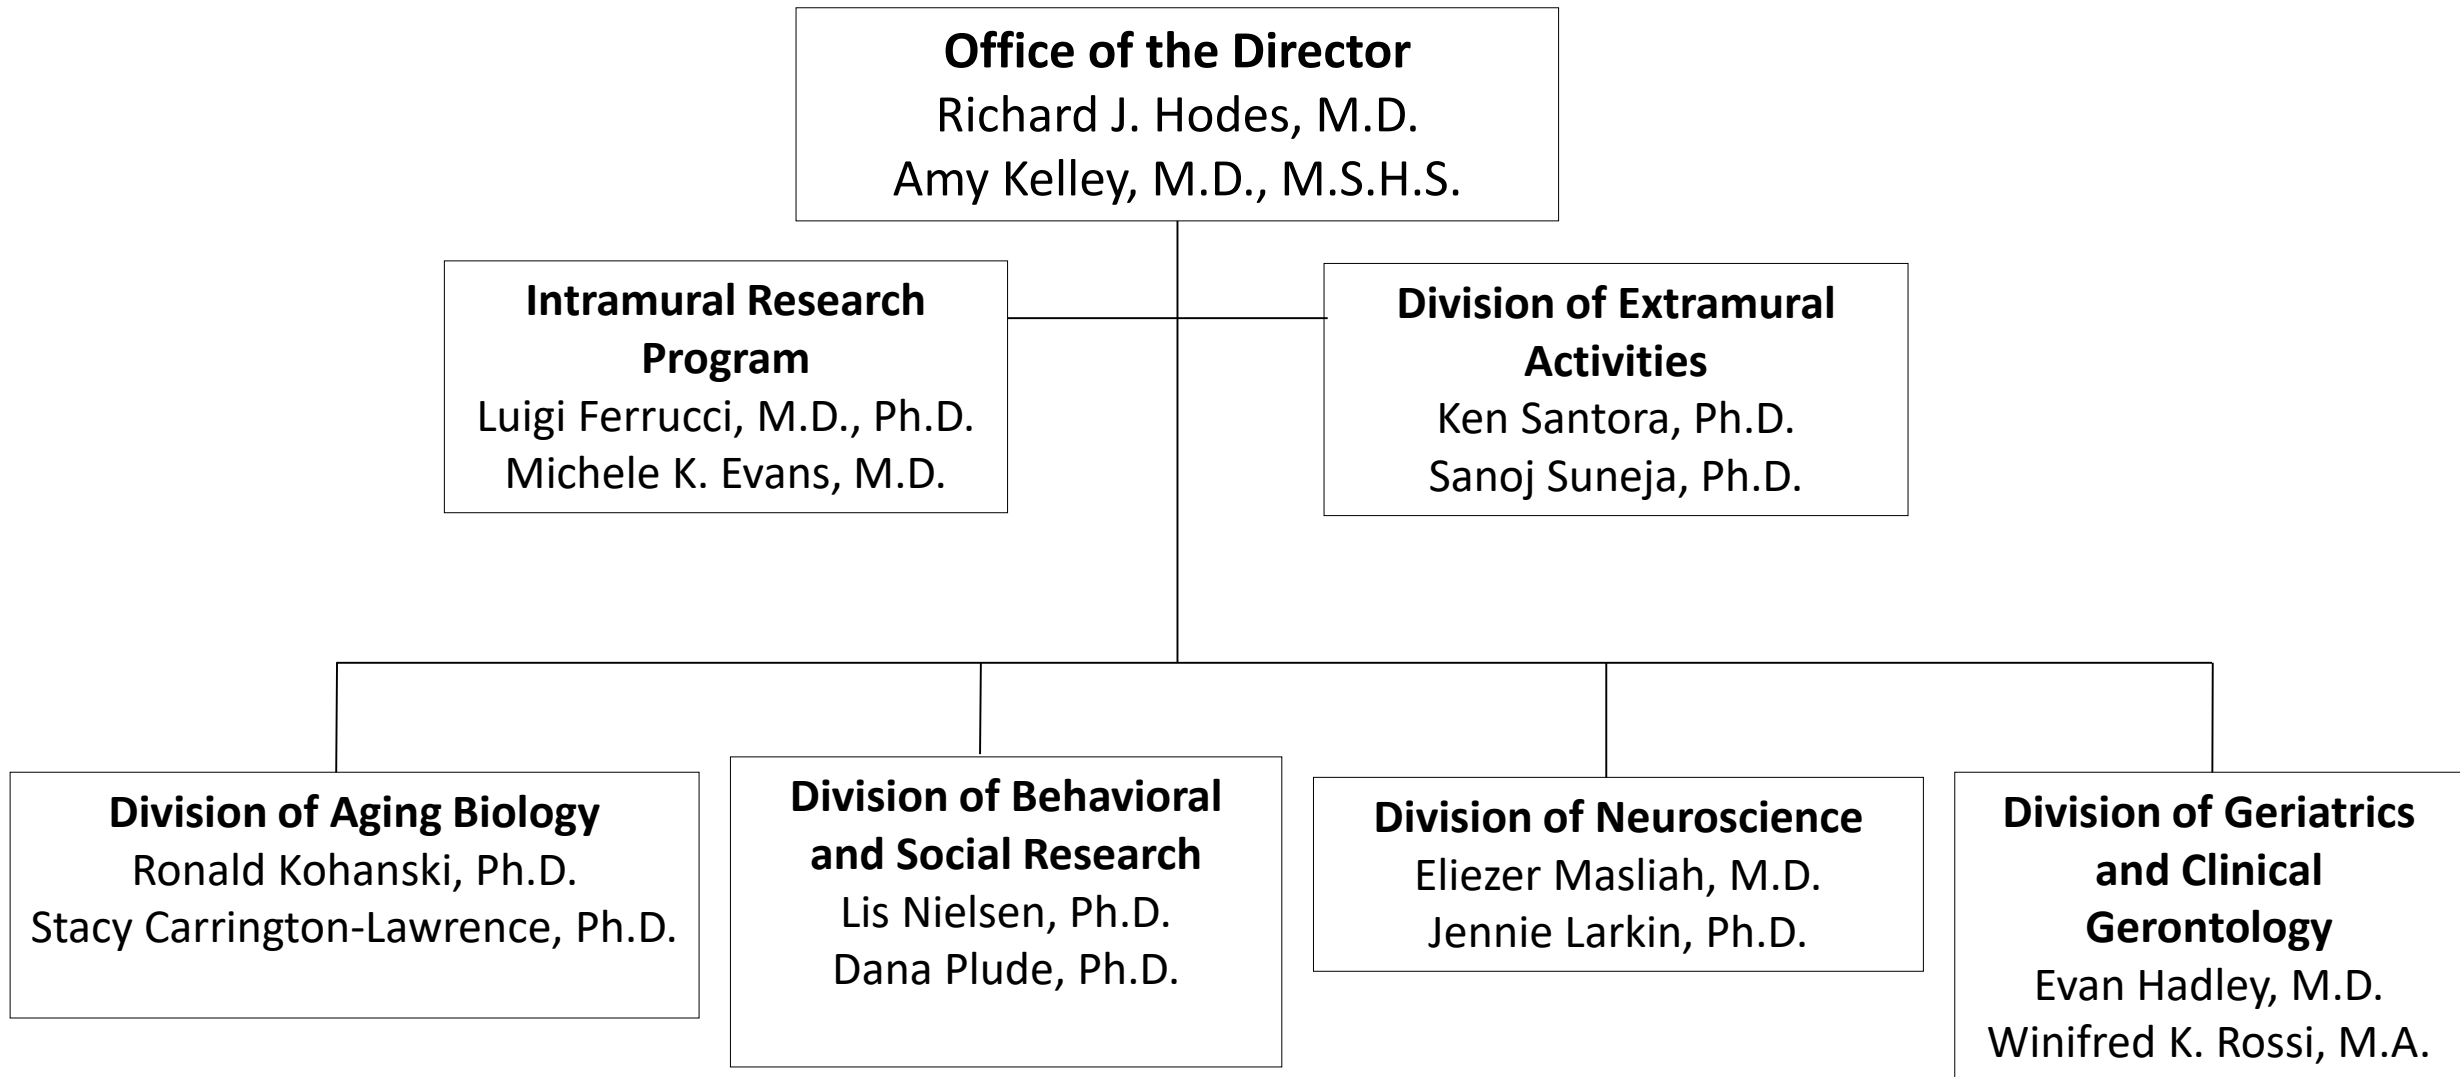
**Office of the Director**
Richard J. Hodes, M.D.
Amy Kelley, M.D., M.S.H.S.

**Intramural Research Program**
Luigi Ferrucci, M.D., Ph.D.
Michele K. Evans, M.D.

**Division of Extramural Activities**
Ken Santora, Ph.D.
Sanoj Suneja, Ph.D.

**Division of Aging Biology**
Ronald Kohanski, Ph.D.
Stacy Carrington-Lawrence, Ph.D.

**Division of Behavioral and Social Research**
Lis Nielsen, Ph.D.
Dana Plude, Ph.D.

**Division of Neuroscience**
Eliezer Masliah, M.D.
Jennie Larkin, Ph.D.

**Division of Geriatrics and Clinical Gerontology**
Evan Hadley, M.D.
Winifred K. Rossi, M.A.